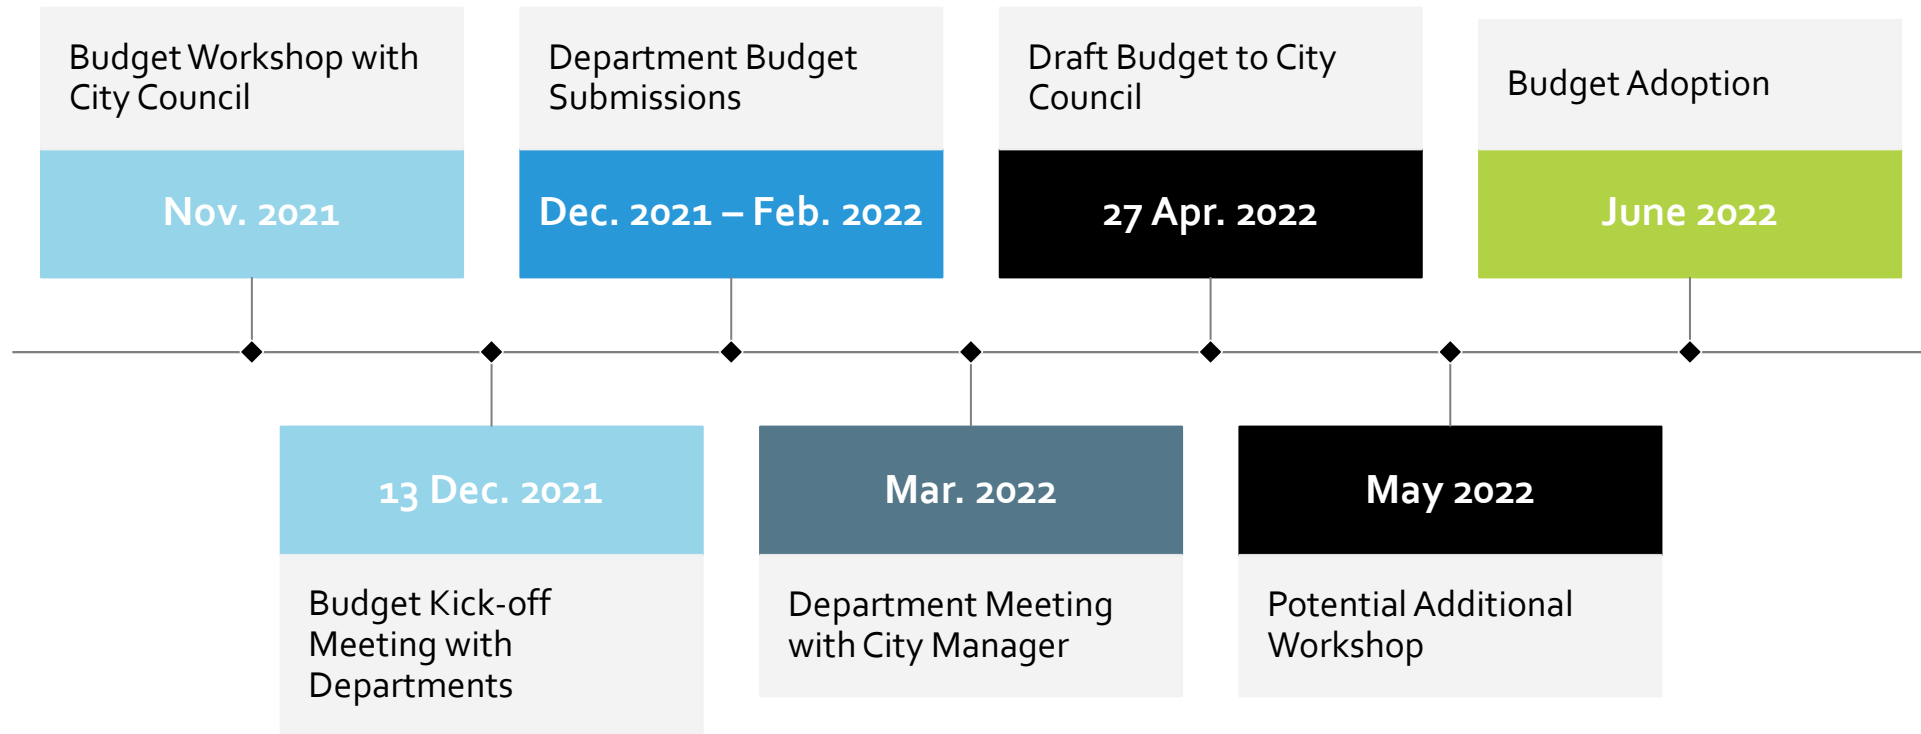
Budget Workshop with City Council

Nov. 2021

Department Budget Submissions

Dec. 2021 – Feb. 2022

Draft Budget to City Council

27 Apr. 2022

Budget Adoption

June 2022

13 Dec. 2021

Budget Kick-off Meeting with Departments

Mar. 2022

Department Meeting with City Manager

May 2022

Potential Additional Workshop